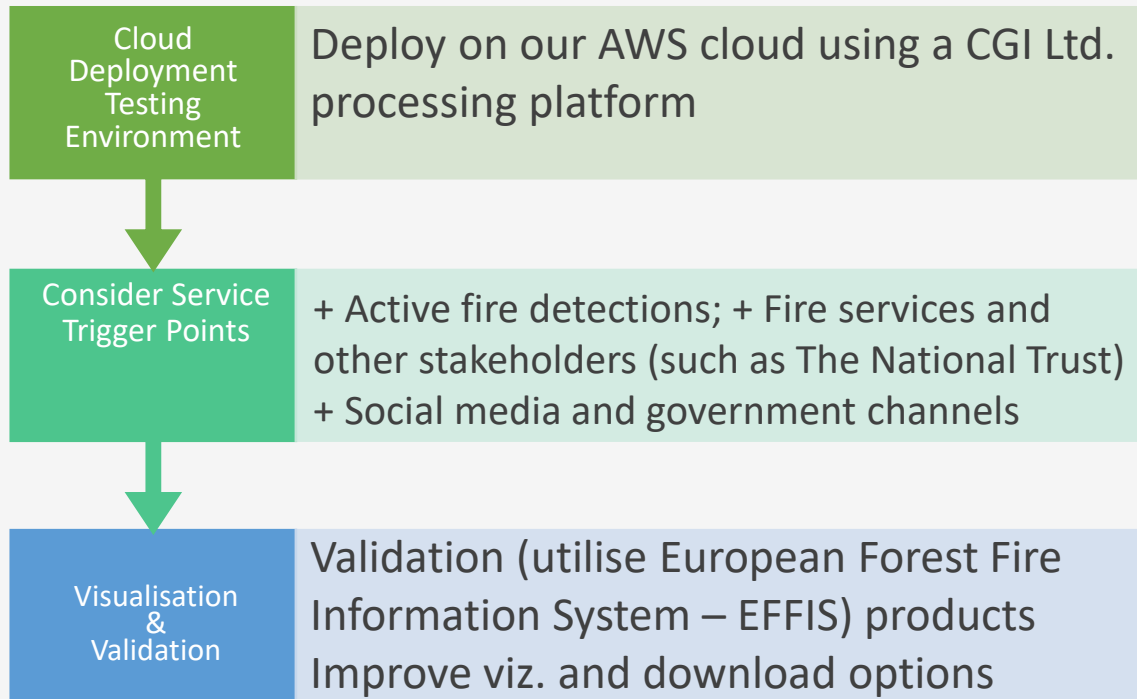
Cloud Deployment Testing Environment

Deploy on our AWS cloud using a CGI Ltd. processing platform

Consider Service Trigger Points

+ Active fire detections; + Fire services and other stakeholders (such as The National Trust) + Social media and government channels

Visualisation & Validation

Validation (utilise European Forest Fire Information System – EFFIS) products
Improve viz. and download options